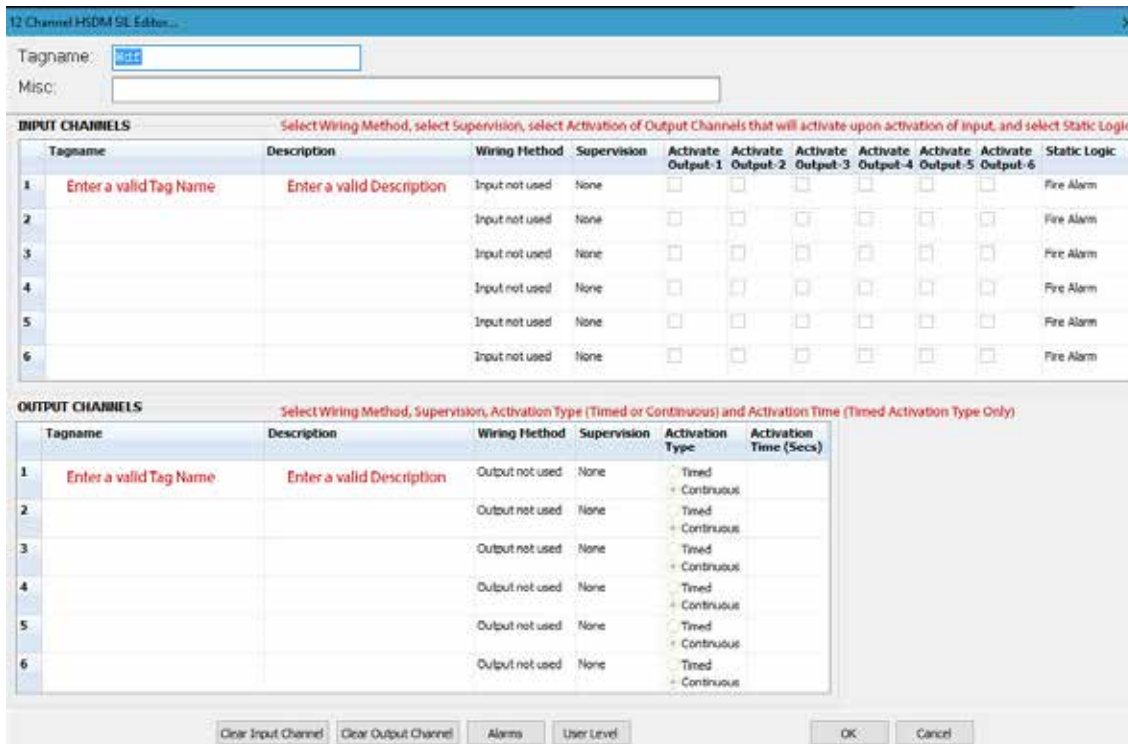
12 Channel HSDM SIL Editor...

Tagname: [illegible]

Misc:

INPUT CHANNELS

Select Wiring Method, select Supervision, select Activation of Output Channels that will activate upon activation of input, and select Static Logi

| | Tagname | Description | Wiring Method | Supervision | Activate Output-1 | Activate Output-2 | Activate Output-3 | Activate Output-4 | Activate Output-5 | Activate Output-6 | Static Logic |
|---|---|---|---|---|---|---|---|---|---|---|---|
| 1 | Enter a valid Tag Name | Enter a valid Description | Input not used | None | | | | | | | Fire Alarm |
| 2 | | | Input not used | None | | | | | | | Fire Alarm |
| 3 | | | Input not used | None | | | | | | | Fire Alarm |
| 4 | | | Input not used | None | | | | | | | Fire Alarm |
| 5 | | | Input not used | None | | | | | | | Fire Alarm |
| 6 | | | Input not used | None | | | | | | | Fire Alarm |

OUTPUT CHANNELS

Select Wiring Method, Supervision, Activation Type (Timed or Continuous) and Activation Time (Timed Activation Type Only)

| | Tagname | Description | Wiring Method | Supervision | Activation Type | Activation Time (Secs) |
|---|---|---|---|---|---|---|
| 1 | Enter a valid Tag Name | Enter a valid Description | Output not used | None | Timed Continuous | |
| 2 | | | Output not used | None | Timed Continuous | |
| 3 | | | Output not used | None | Timed Continuous | |
| 4 | | | Output not used | None | Timed Continuous | |
| 5 | | | Output not used | None | Timed Continuous | |
| 6 | | | Output not used | None | Timed Continuous | |

Clear Input Channel | Clear Output Channel | Alarms | User Level | OK | Cancel